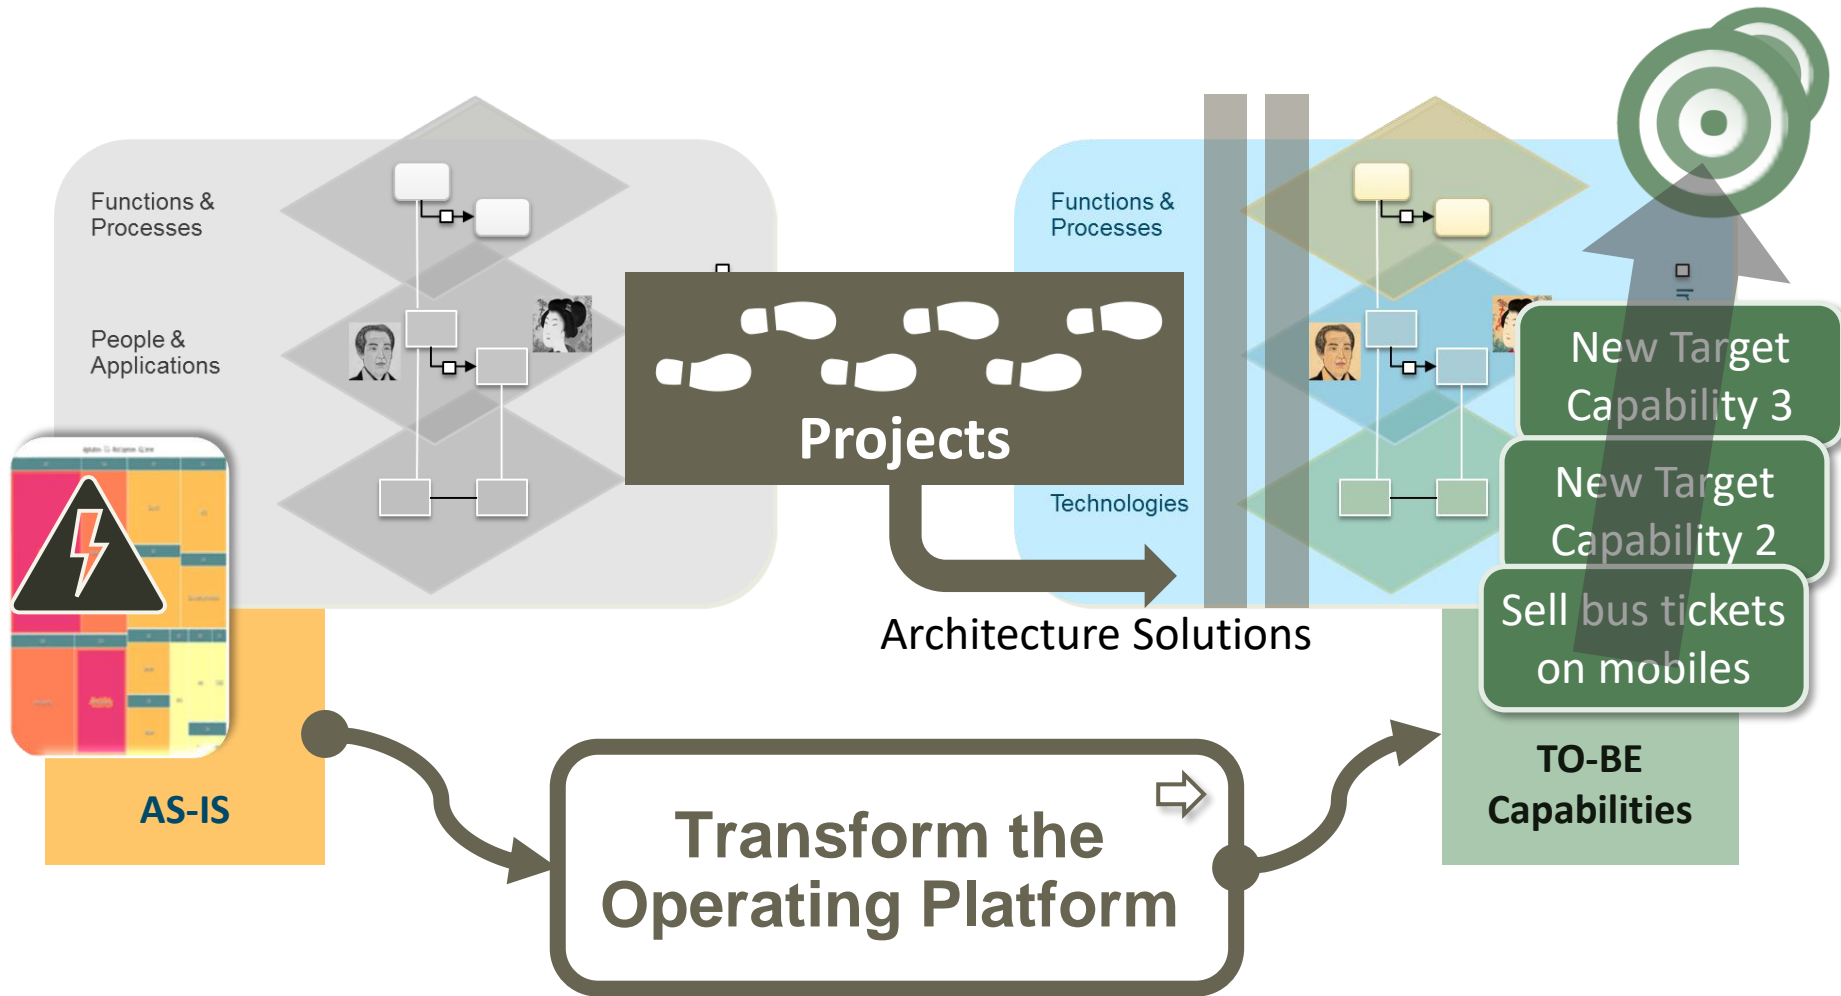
Functions & Processes

People & Applications

Projects

Functions & Processes

Technologies

Architecture Solutions

New Target Capability 3

New Target Capability 2

Sell bus tickets on mobiles

AS-IS

Transform the Operating Platform

TO-BE Capabilities